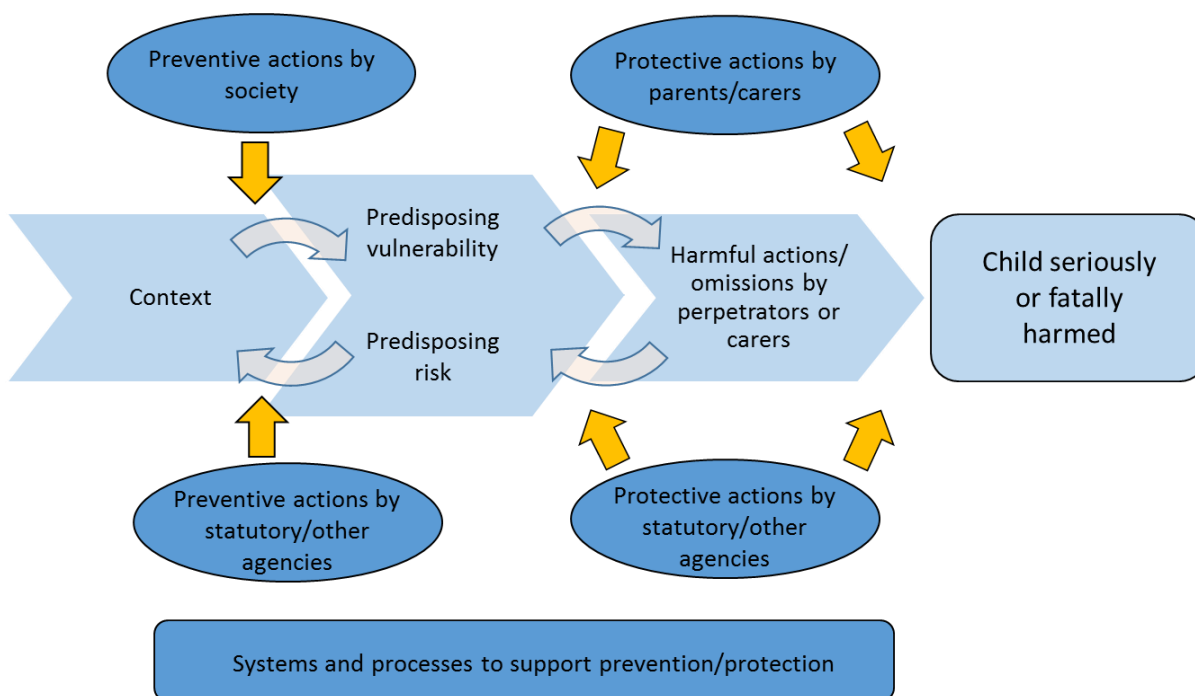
Preventive actions by society

Protective actions by parents/carers

Context

Predisposing vulnerability

Predisposing risk

Harmful actions/ omissions by perpetrators or carers

Child seriously or fatally harmed

Preventive actions by statutory/other agencies

Protective actions by statutory/other agencies

Systems and processes to support prevention/protection